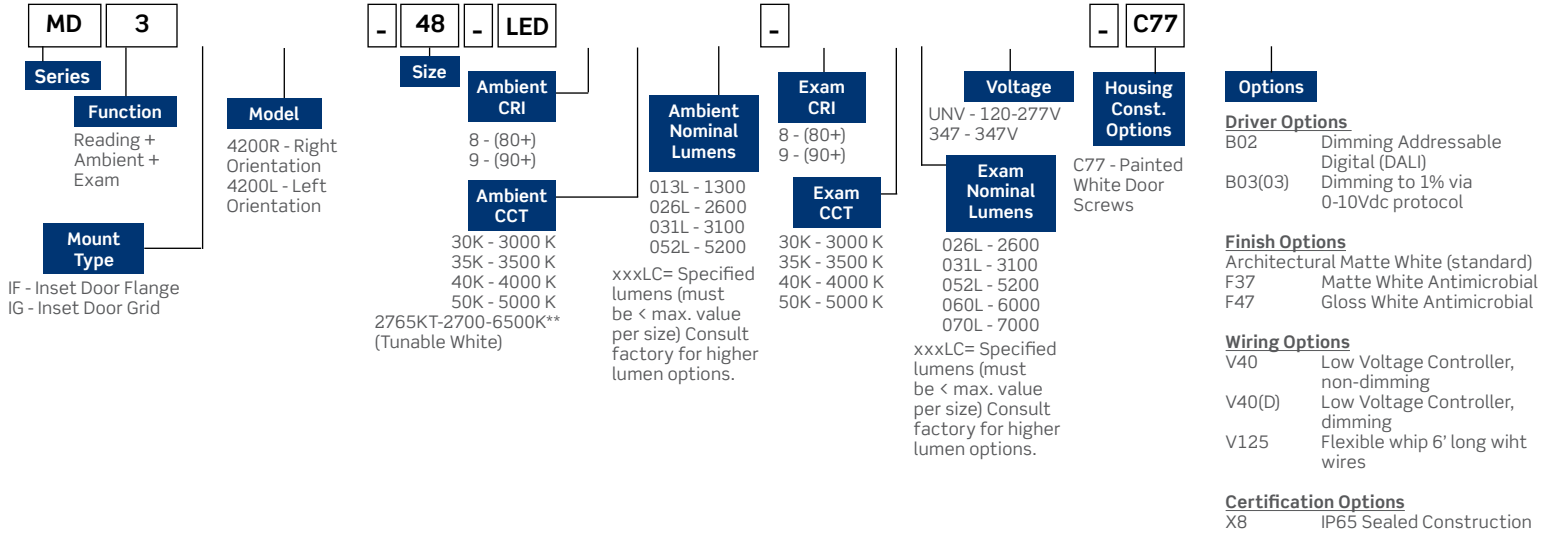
MD 3 - 48 - LED - - C77

Series

Function
Reading + Ambient + Exam

Mount Type
IF - Inset Door Flange
IG - Inset Door Grid

Model
4200R - Right Orientation
4200L - Left Orientation

Size

Ambient CRI
8 - (80+)
9 - (90+)

Ambient CCT
30K - 3000 K
35K - 3500 K
40K - 4000 K
50K - 5000 K
2765KT-2700-6500K**
(Tunable White)

Ambient Nominal Lumens
013L - 1300
026L - 2600
031L - 3100
052L - 5200
xxxLC= Specified lumens (must be < max. value per size) Consult factory for higher lumen options.

Exam CRI
8 - (80+)
9 - (90+)

Exam CCT
30K - 3000 K
35K - 3500 K
40K - 4000 K
50K - 5000 K

Voltage
UNV - 120-277V
347 - 347V

Exam Nominal Lumens
026L - 2600
031L - 3100
052L - 5200
060L - 6000
070L - 7000
xxxLC= Specified lumens (must be < max. value per size) Consult factory for higher lumen options.

Housing Const. Options
C77 - Painted White Door Screws

Options

Driver Options
B02 Dimming Addressable Digital (DALI)
B03(03) Dimming to 1% via 0-10Vdc protocol

Finish Options
Architectural Matte White (standard)
F37 Matte White Antimicrobial
F47 Gloss White Antimicrobial

Wiring Options
V40 Low Voltage Controller, non-dimming
V40(D) Low Voltage Controller, dimming
V125 Flexible whip 6' long wiht wires

Certification Options
X8 IP65 Sealed Construction